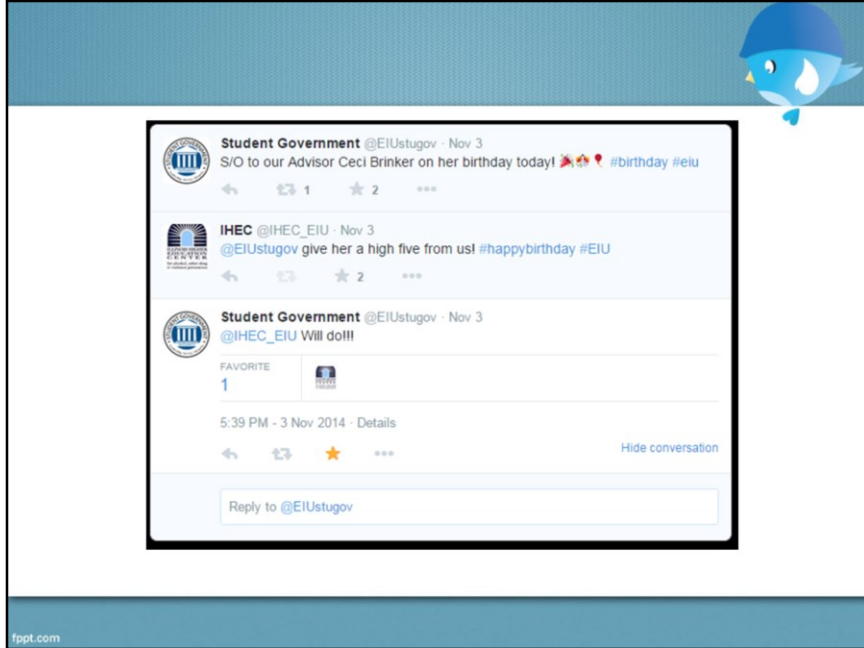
Student Government @EIUstugov · Nov 3
S/O to our Advisor Ceci Brinker on her birthday today! 🎉🎂🎈 #birthday #eiu

1 2

IHEC @IHEC_EIU · Nov 3
@EIUstugov give her a high five from us! #happybirthday #EIU

2

Student Government @EIUstugov · Nov 3
@IHEC_EIU Will do!!!

FAVORITE
1

5:39 PM - 3 Nov 2014 · Details

Hide conversation

Reply to @EIUstugov

fppt.com